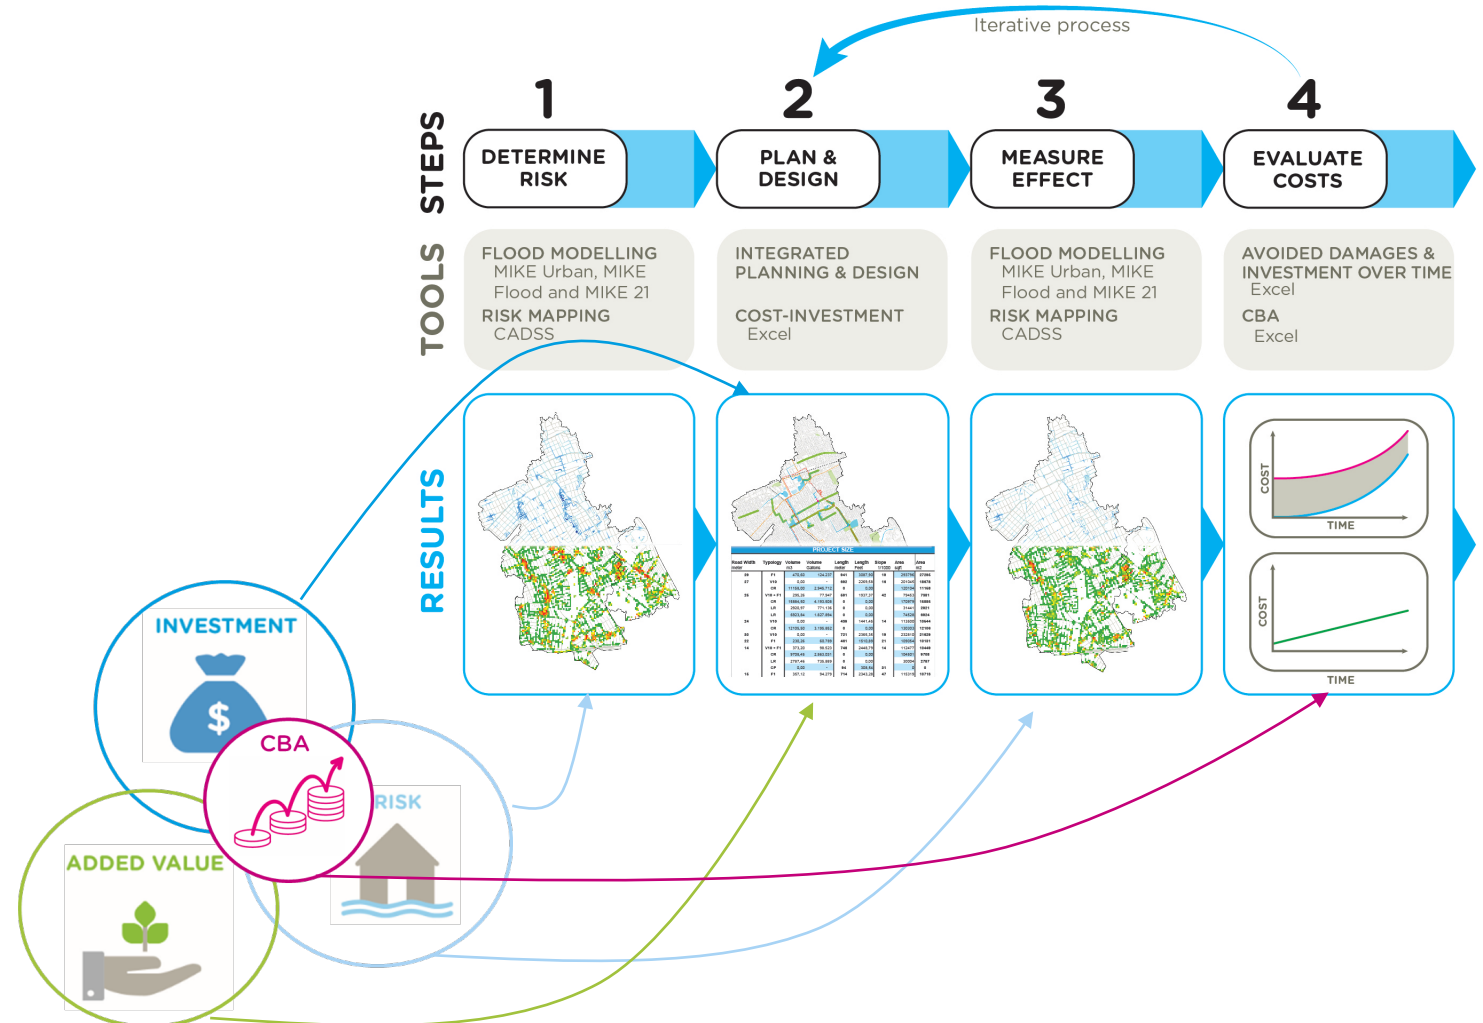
Iterative process

STEPS

1
DETERMINE RISK

2
PLAN & DESIGN

3
MEASURE EFFECT

4
EVALUATE COSTS

TOOLS

FLOOD MODELLING
MIKE Urban, MIKE Flood and MIKE 21
RISK MAPPING
CADSS

INTEGRATED PLANNING & DESIGN
COST-INVESTMENT
Excel

FLOOD MODELLING
MIKE Urban, MIKE Flood and MIKE 21
RISK MAPPING
CADSS

AVOIDED DAMAGES & INVESTMENT OVER TIME
Excel
CBA
Excel

RESULTS

PROJECT SIZE

COST
TIME
COST
TIME

INVESTMENT
CBA
RISK
ADDED VALUE